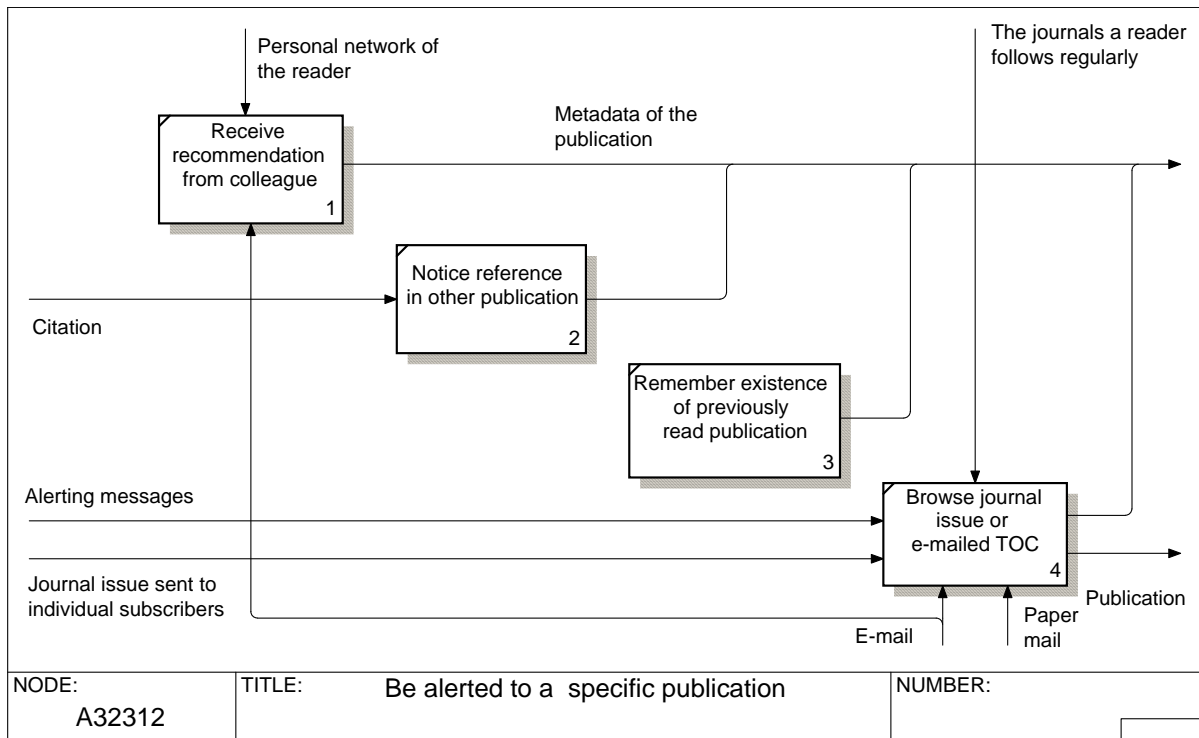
Personal network of the reader

The journals a reader follows regularly

Metadata of the publication

Receive recommendation from colleague
1

Notice reference in other publication
2

Citation

Remember existence of previously read publication
3

Alerting messages

Browse journal issue or e-mailed TOC
4

Journal issue sent to individual subscribers

Publication

E-mail

Paper mail

| NODE: A32312 | TITLE: Be alerted to a specific publication | NUMBER: |
|---|---|---|